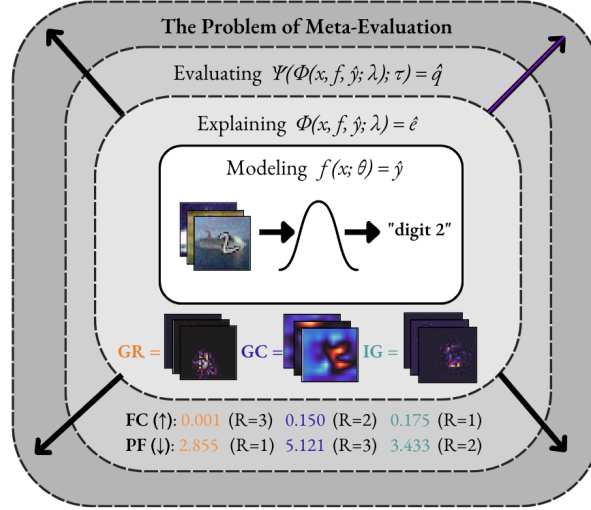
The Problem of Meta-Evaluation

Evaluating $\Psi(\Phi(x, f, \hat{y}; \lambda); \tau) = \hat{q}$

Explaining $\Phi(x, f, \hat{y}; \lambda) = \hat{e}$

Modeling $f(x; \theta) = \hat{y}$

"digit 2"

GR = GC = IG =

FC (↑): 0.001 (R=3) 0.150 (R=2) 0.175 (R=1)
PF (↓): 2.855 (R=1) 5.121 (R=3) 3.433 (R=2)